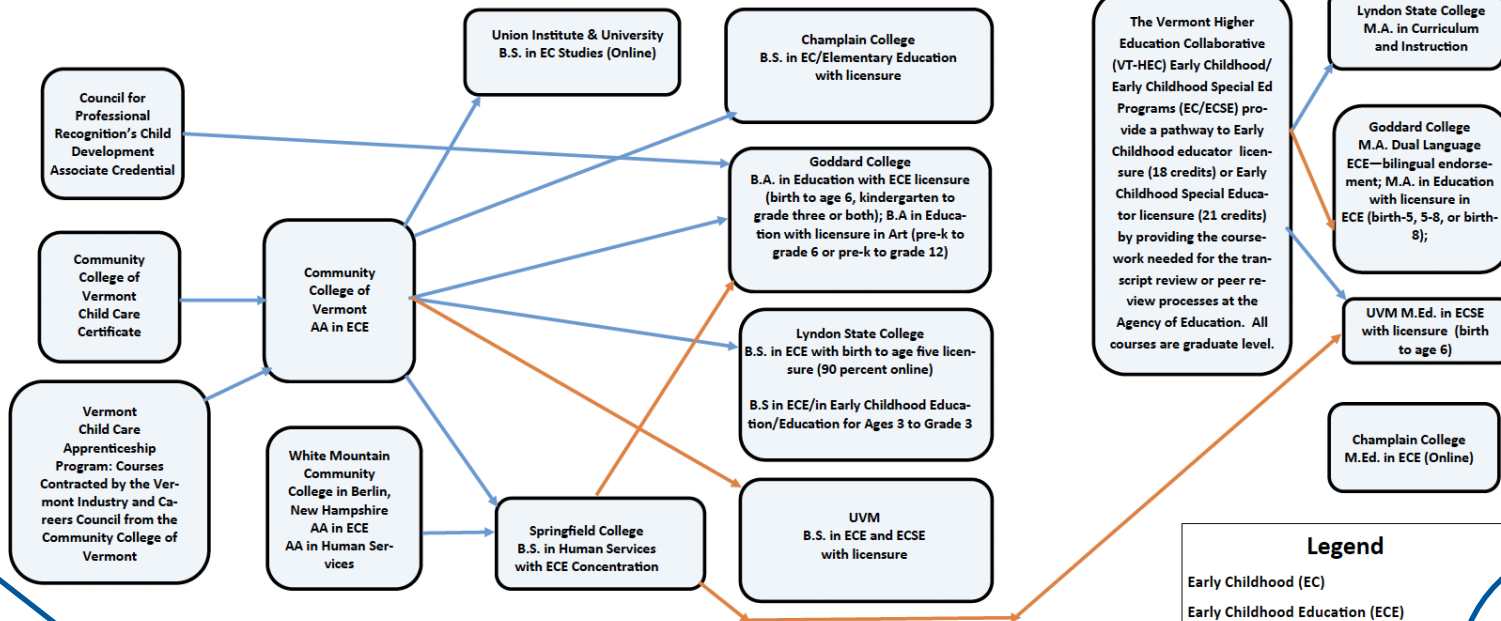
Council for Professional Recognition's Child Development Associate Credential

Community College of Vermont Child Care Certificate

Vermont Child Care Apprenticeship Program: Courses Contracted by the Vermont Industry and Careers Council from the Community College of Vermont

Community College of Vermont AA in ECE

White Mountain Community College in Berlin, New Hampshire AA in ECE AA in Human Services

Union Institute & University B.S. in EC Studies (Online)

Springfield College B.S. in Human Services with ECE Concentration

Champlain College B.S. in EC/Elementary Education with licensure

Goddard College B.A. in Education with ECE licensure (birth to age 6, kindergarten to grade three or both); B.A in Education with licensure in Art (pre-k to grade 6 or pre-k to grade 12)

Lyndon State College B.S. in ECE with birth to age five licensure (90 percent online)

B.S in ECE/in Early Childhood Education/Education for Ages 3 to Grade 3

UVM B.S. in ECE and ECSE with licensure

The Vermont Higher Education Collaborative (VT-HEC) Early Childhood/ Early Childhood Special Ed Programs (EC/ECSE) provide a pathway to Early Childhood educator licensure (18 credits) or Early Childhood Special Educator licensure (21 credits) by providing the coursework needed for the transcript review or peer review processes at the Agency of Education. All courses are graduate level.

Lyndon State College M.A. in Curriculum and Instruction

Goddard College M.A. Dual Language ECE—bilingual endorsement; M.A. in Education with licensure in ECE (birth-5, 5-8, or birth-8);

UVM M.Ed. in ECSE with licensure (birth to age 6)

Champlain College M.Ed. in ECE (Online)

Legend
Early Childhood (EC)
Early Childhood Education (ECE)